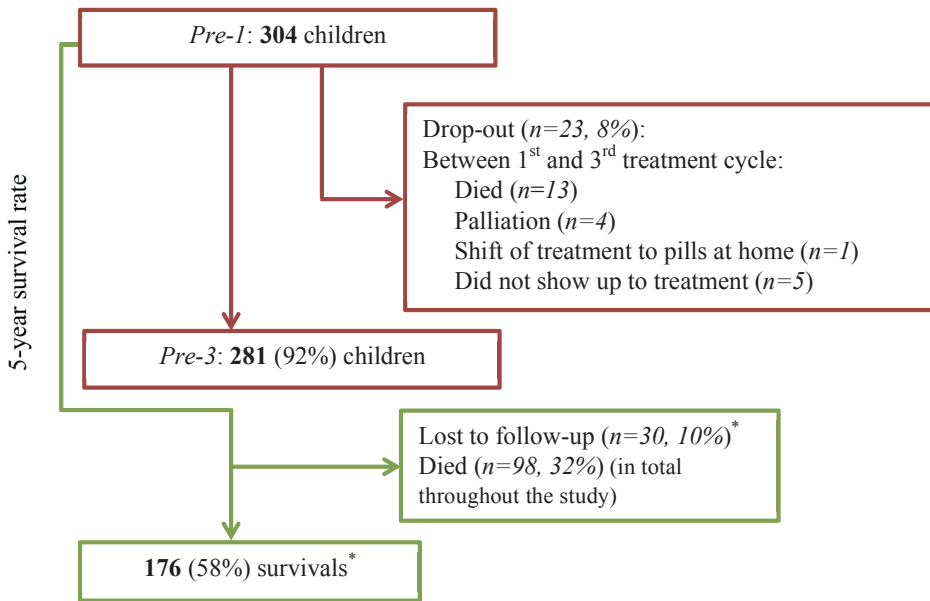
*Pre-1*: **304** children

Drop-out (*n=23, 8%*):
Between 1$^{st}$ and 3$^{rd}$ treatment cycle:
Died (*n=13*)
Palliation (*n=4*)
Shift of treatment to pills at home (*n=1*)
Did not show up to treatment (*n=5*)

5-year survival rate

*Pre-3*: **281** (92%) children

Lost to follow-up (*n=30, 10%*)$^{*}$
Died (*n=98, 32%*) (in total throughout the study)

**176** (58%) survivals$^{*}$